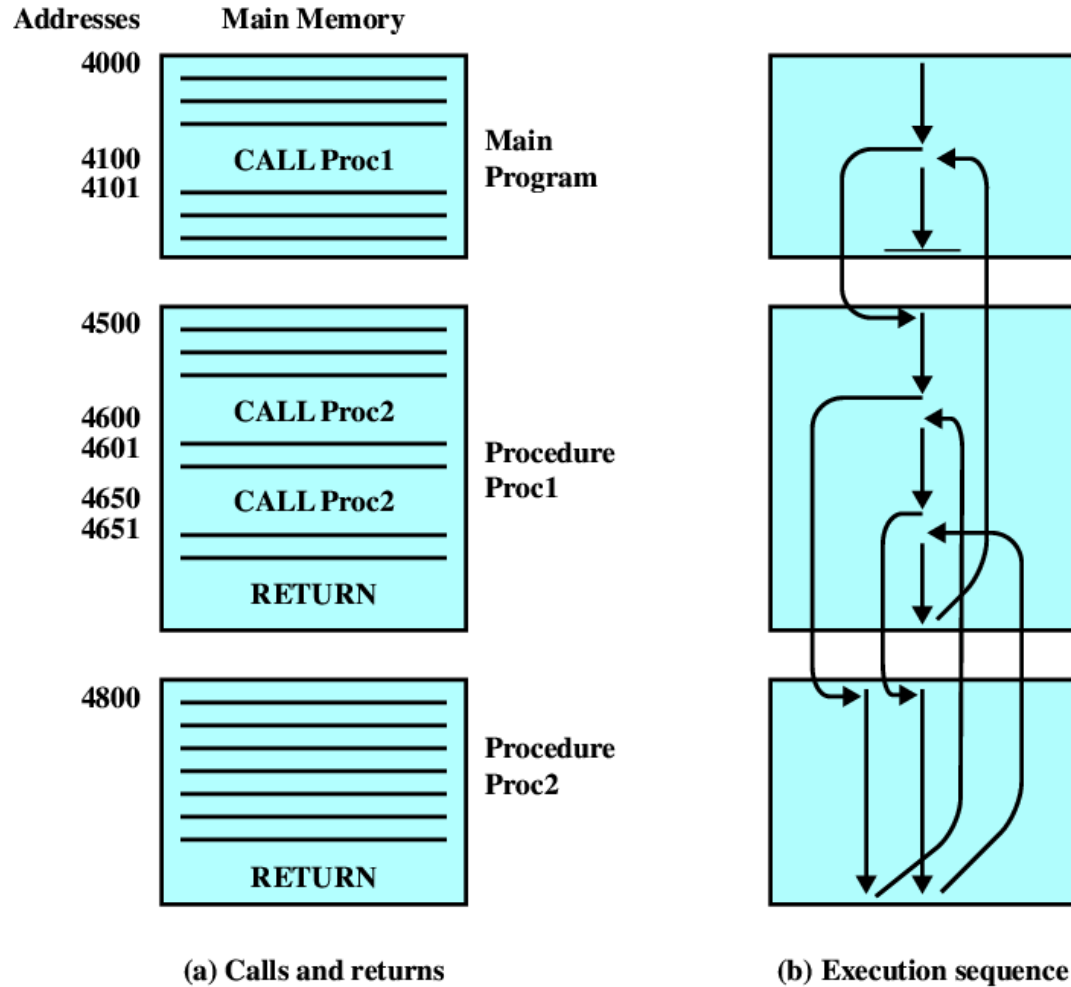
Addresses Main Memory

4000

4100 CALL Proc1
4101

Main Program

4500

4600 CALL Proc2
4601

4650 CALL Proc2
4651

RETURN

Procedure Proc1

4800

RETURN

Procedure Proc2

(a) Calls and returns

(b) Execution sequence